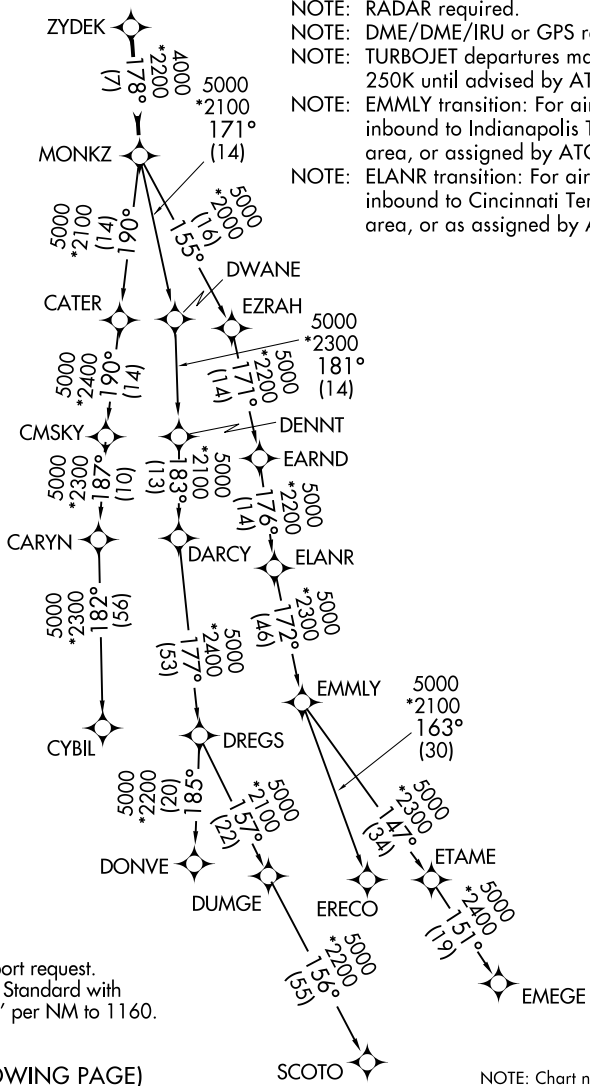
NOTE: RADAR required.
NOTE: DME/DME/IRU or GPS re
NOTE: TURBOJET departures ma 250K until advised by AT
NOTE: EMMLY transition: For air inbound to Indianapolis T area, or assigned by ATC
NOTE: ELANR transition: For air inbound to Cincinnati Ter area, or as assigned by A

ZYDEK
4000
*2200
178°
(7)

5000
*2100
171°
(14)

MONKZ

5000
*2100
(14)
190°

5000
*2000
(16)
155°

DWANE
CATER
EZRAH

5000
*2300
181°
(14)

5000
*2400
190°
(14)

5000
*2200
171°
(14)

CMSKY
DENNT

5000
*2300
187°
(10)

5000
*2100
183°
(13)

EARND

5000
*2200
176°
(14)

CARYN
DARCY
ELANR

5000
*2300
182°
(56)

5000
*2300
172°
(46)

5000
*2400
177°
(53)

EMMLY

5000
*2100
163°
(30)

CYBIL
DREGS

5000
*2200
(20)
185°

5000
*2100
157°
(22)

5000
*2300
147°
(34)

ETAME
DONVE
DUMGE
ERECO

5000
*2400
151°
(19)

5000
*2200
156°
(55)

ort request.
Standard with
' per NM to 1160.

EMEGE

OWING PAGE)
SCOTO

NOTE: Chart n